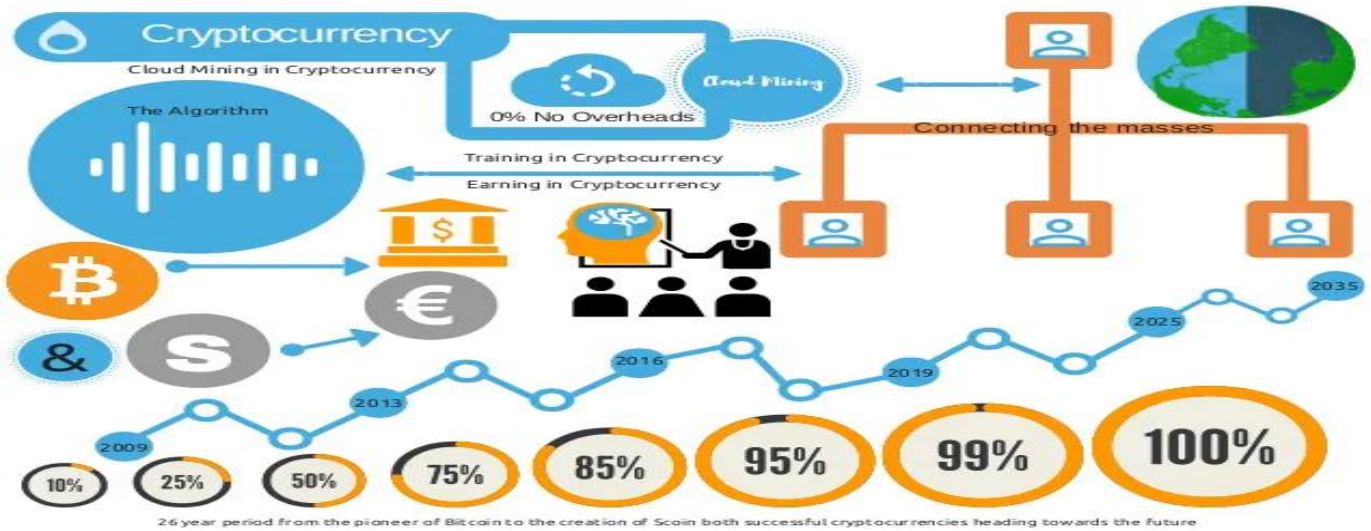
Cryptocurrency

Cloud Mining in Cryptocurrency

0% No Overheads

Cloud Mining

Connecting the masses

The Algorithm

Training in Cryptocurrency

Earning in Cryptocurrency

$

B

&

S

€

2009

2013

2016

2019

2025

2035

10%

25%

50%

75%

85%

95%

99%

100%

26 year period from the pioneer of Bitcoin to the creation of Scoin both successful cryptocurrencies heading towards the future